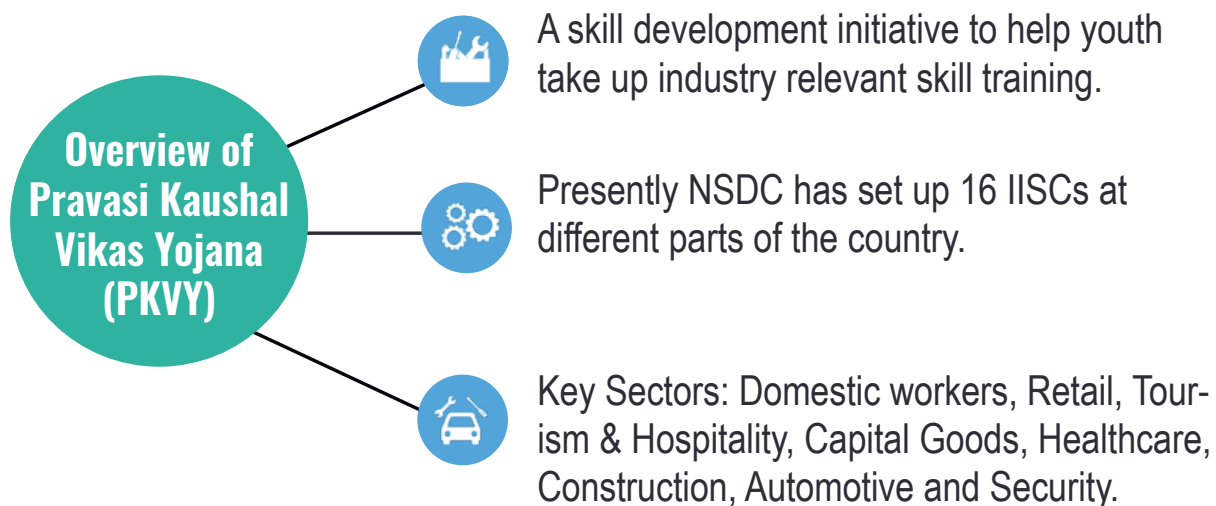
Overview of Pravasi Kaushal Vikas Yojana (PKVY)

A skill development initiative to help youth take up industry relevant skill training.

Presently NSDC has set up 16 IISCs at different parts of the country.

Key Sectors: Domestic workers, Retail, Tourism & Hospitality, Capital Goods, Healthcare, Construction, Automotive and Security.